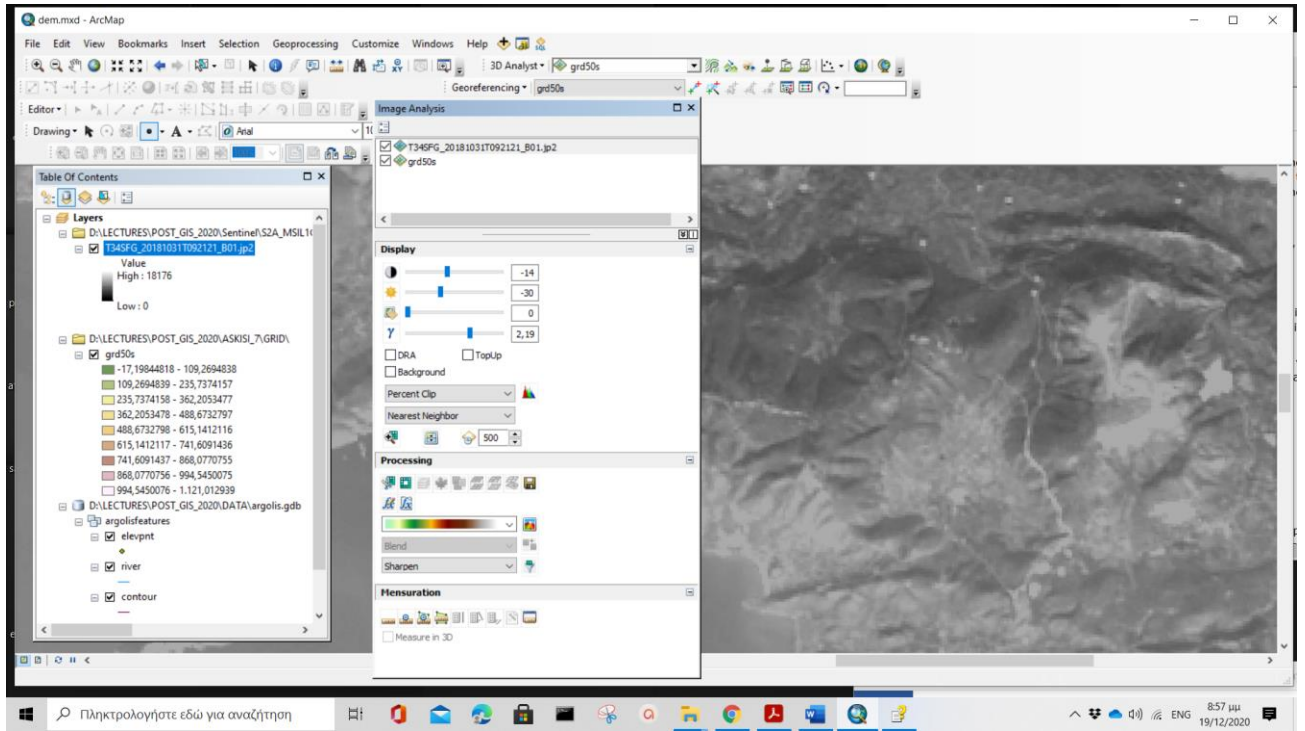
dem.mxd - ArcMap

File Edit View Bookmarks Insert Selection Geoprocessing Customize Windows Help

3D Analyst ▾ grd50s

Georeferencing ▾ grd50s

Editor ▾

Drawing ▾ A ▾ Arial

Image Analysis

T34SFG_20181031T092121_B01.jp2
grd50s

Display

-14
-30
0
2,19

DRA
TopUp
Background

Percent Clip
Nearest Neighbor
500

Processing

Blend
Sharpen

Mensuration

Measure in 3D

Table Of Contents

Layers
D:\LECTURES\POST_GIS_2020\Sentinel\S2A_MSIL1C
T34SFG_20181031T092121_B01.jp2
Value
High : 18176
Low : 0

D:\LECTURES\POST_GIS_2020\ASKISI_7\GRID\
grd50s
-17,19844818 - 109,2694838
109,2694839 - 235,7374157
235,7374158 - 362,2053477
362,2053478 - 488,6732797
488,6732798 - 615,1412116
615,1412117 - 741,6091436
741,6091437 - 868,0770755
868,0770756 - 994,5450075
994,5450076 - 1.121,012939

D:\LECTURES\POST_GIS_2020\DATA\argolis.gdb
argolisfeatures
elevpnt
river
contour

Πληκτρολογήστε εδώ για αναζήτηση

ENG 8:57 μμ 19/12/2020